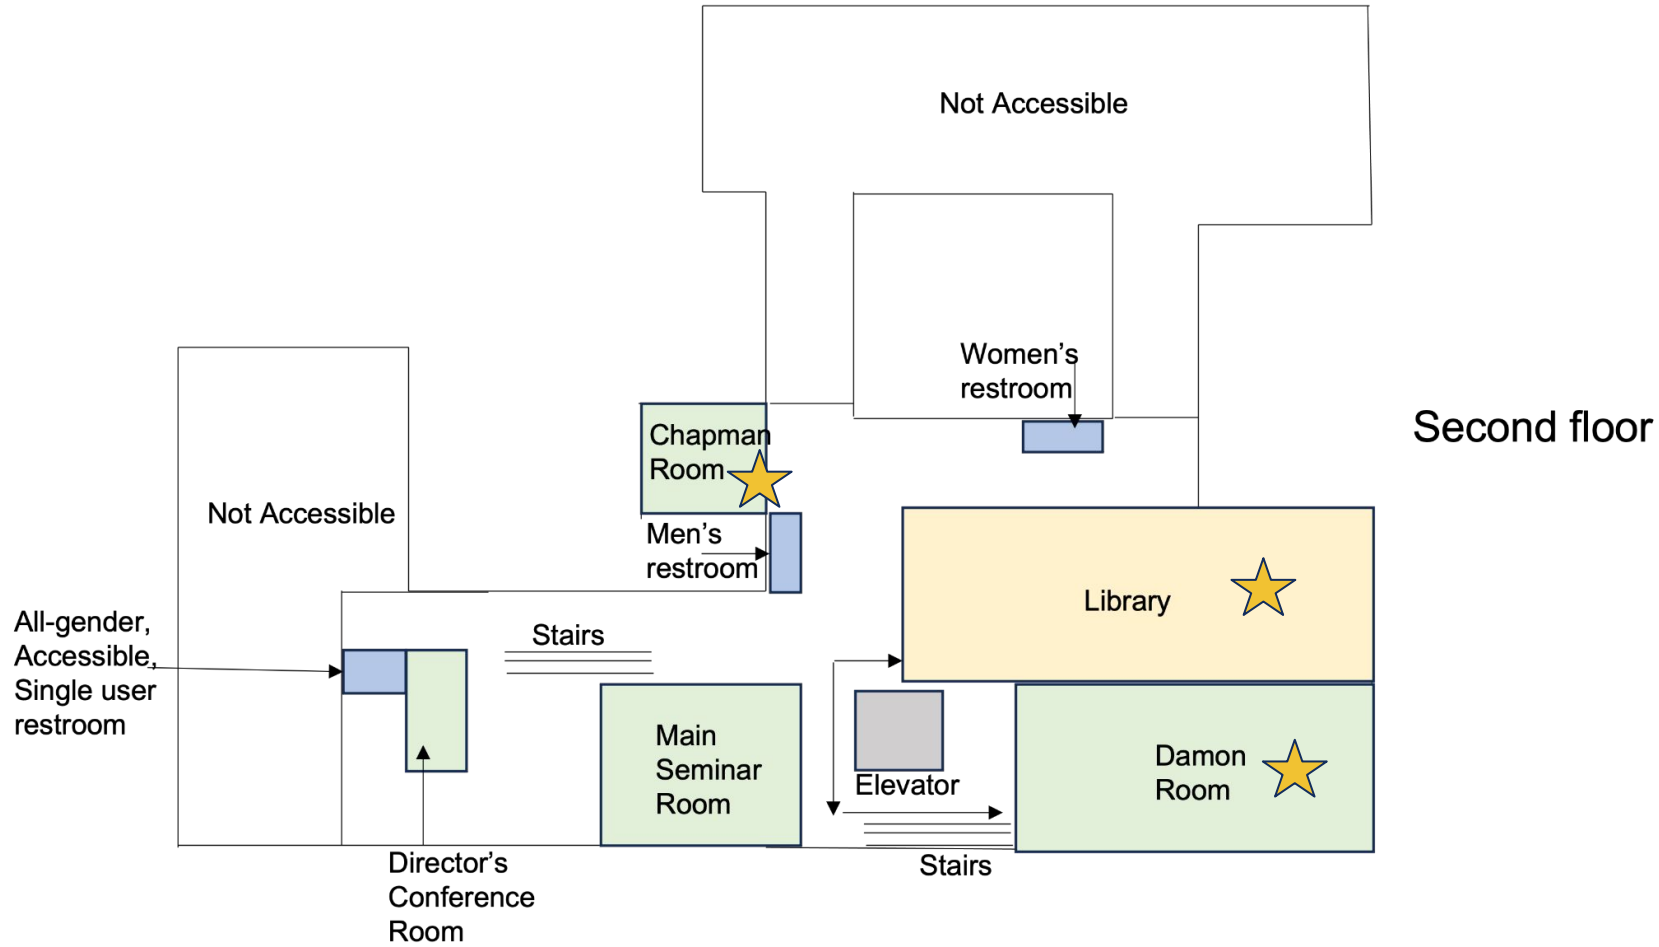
Not Accessible

Women's restroom

Second floor

Chapman Room

Not Accessible

Men's restroom

Library

All-gender, Accessible, Single user restroom

Stairs

Main Seminar Room

Elevator

Damon Room

Director's Conference Room

Stairs